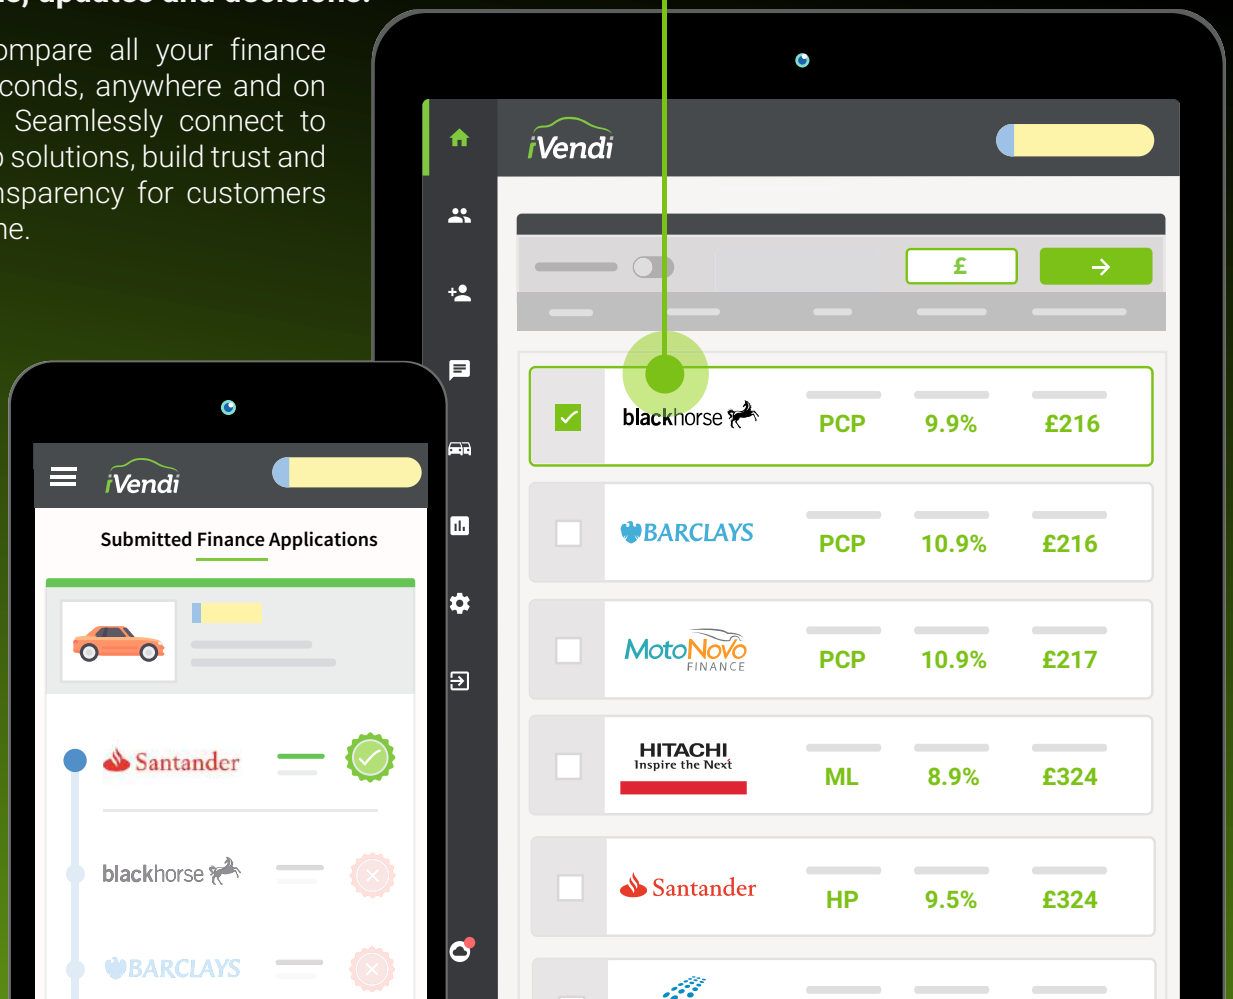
ompare all your finance
conds, anywhere and on
Seamlessly connect to
solutions, build trust and
nsparency for customers
ne.

iVendi

£

blackhorse PCP 9.9% £216

BARCLAYS PCP 10.9% £216

MotoNovo FINANCE PCP 10.9% £217

HITACHI Inspire the Next ML 8.9% £324

Santander HP 9.5% £324

iVendi

Submitted Finance Applications

Santander

blackhorse

BARCLAYS